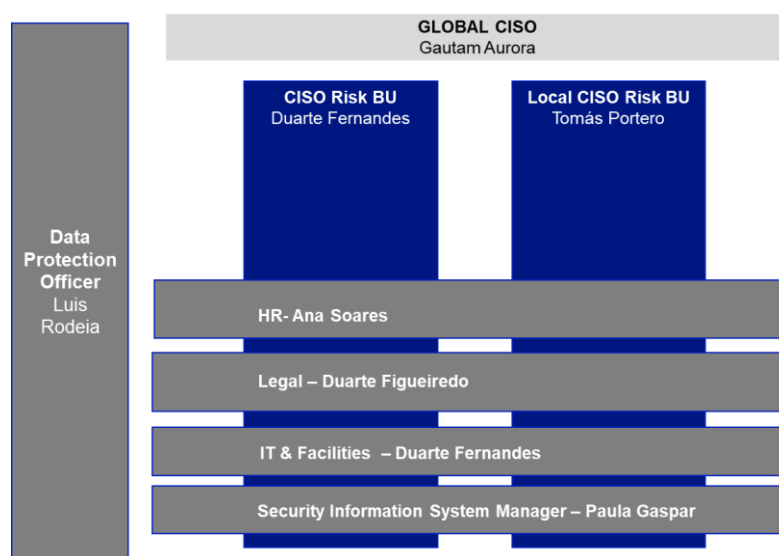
GLOBAL CISO
Gautam Aurora

CISO Risk BU
Duarte Fernandes

Local CISO Risk BU
Tomás Portero

Data Protection Officer
Luis Rodeia

HR- Ana Soares

Legal – Duarte Figueiredo

IT & Facilities – Duarte Fernandes

Security Information System Manager – Paula Gaspar